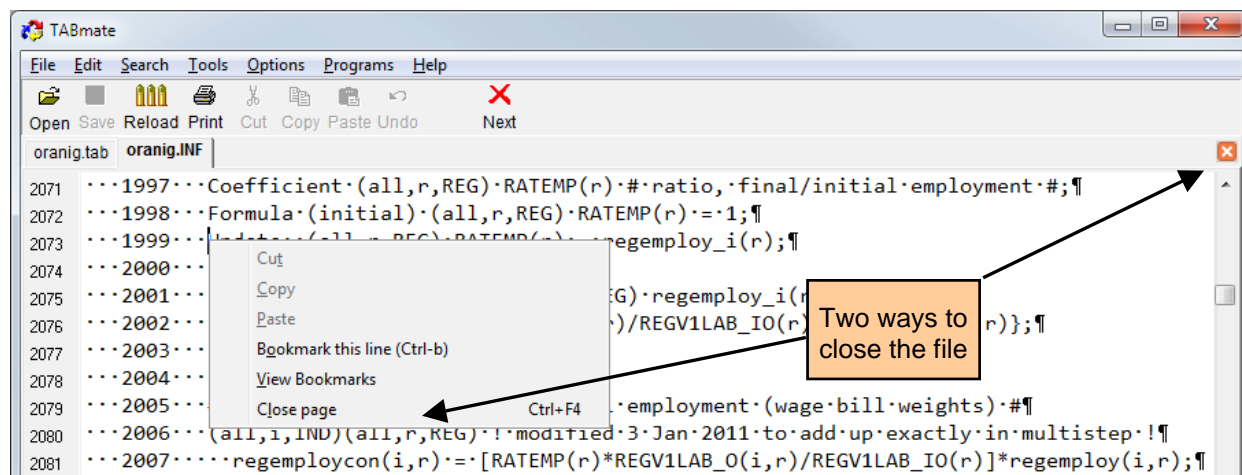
TABmate

File Edit Search Tools Options Programs Help

Open Save Reload Print Cut Copy Paste Undo Next

oranig.tab oranig.INF

2071 ···1997···Coefficient·(all,r,REG)·RATEMP(r)·#·ratio,·final/initial·employment·#;¶
2072 ···1998···Formula·(initial)·(all,r,REG)·RATEMP(r)·=·1;¶
2073 ···1999···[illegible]regemploy_i(r);¶
2074 ···2000···
2075 ···2001···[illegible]EG)·regemploy_i(r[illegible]
2076 ···2002···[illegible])/REGV1LAB_IO(r)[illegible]r)};¶
2077 ···2003···
2078 ···2004···
2079 ···2005···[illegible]employment·(wage·bill·weights)·#¶
2080 ···2006···(all,i,IND)(all,r,REG)·!·modified·3·Jan·2011·to·add·up·exactly·in·multistep·!¶
2081 ···2007····regemploycon(i,r)·=·[RATEMP(r)*REGV1LAB_O(i,r)/REGV1LAB_IO(r)]*regemploy(i,r);¶

Cut
Copy
Paste
Bookmark this line (Ctrl-b)
View Bookmarks
Close page Ctrl+F4

Two ways to close the file